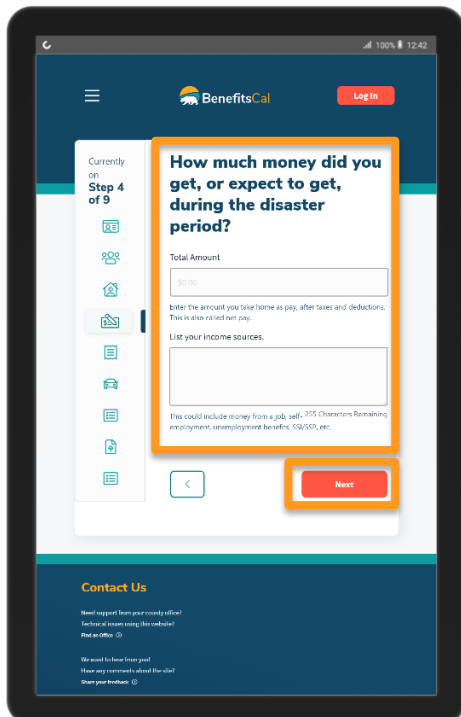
100% 12:42

BenefitsCal

Log In

Currently on
Step 4 of 9

How much money did you get, or expect to get, during the disaster period?

Total Amount

$0.00

Enter the amount you take home as pay, after taxes and deductions. This is also called net pay.

List your income sources.

This could include money from a job, self-employment, unemployment benefits, SSI/SSP, etc.

255 Characters Remaining

<

Next

Contact Us

Need support from your county office?
Technical issues using this website?
Find an Office

We want to hear from you!
Have any comments about the site?
Share your feedback